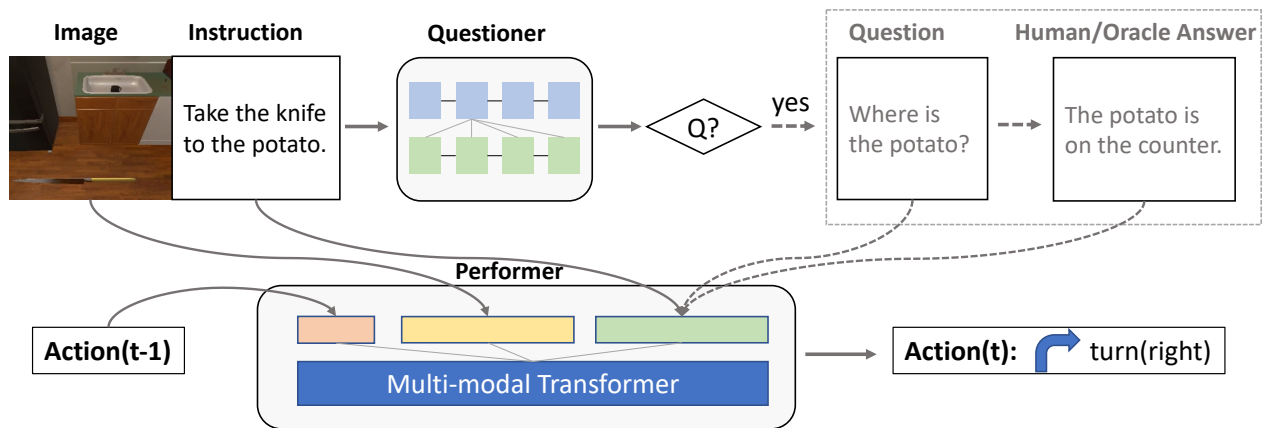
Image

Instruction

Take the knife to the potato.

Questioner

Q?

yes

Question

Where is the potato?

Human/Oracle Answer

The potato is on the counter.

Performer

Action(t-1)

Multi-modal Transformer

Action(t): turn(right)